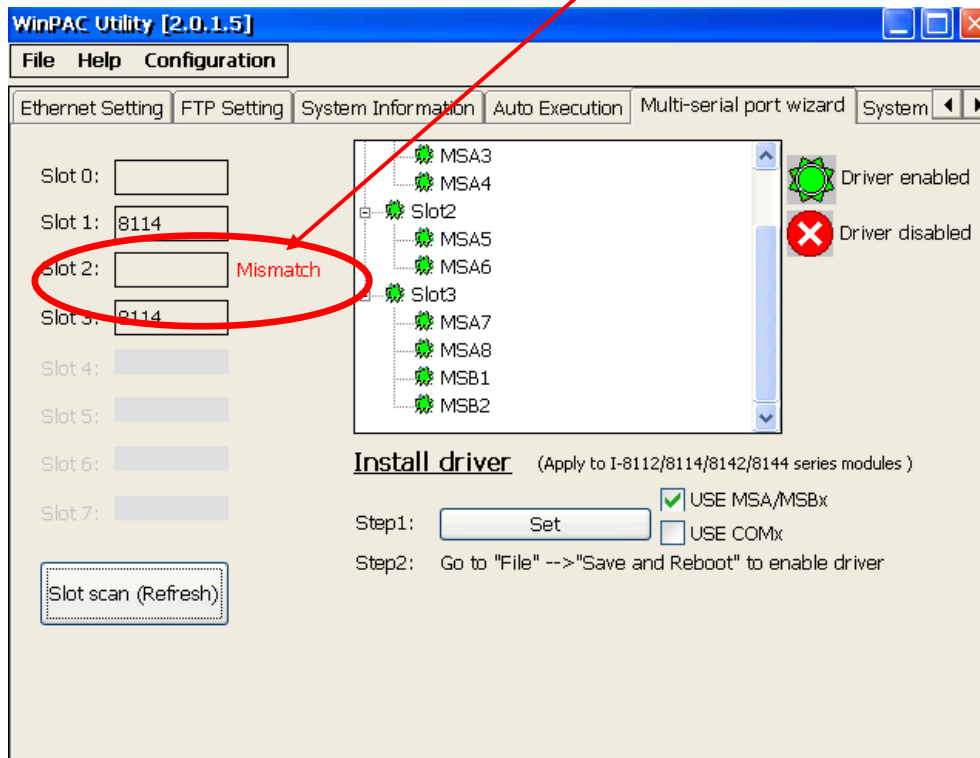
WinPAC Utility [2.0.1.5]

File Help Configuration

Ethernet Setting FTP Setting System Information Auto Execution Multi-serial port wizard System

Slot 0:

Slot 1: 8114

Slot 2: Mismatch

Slot 3: 8114

Slot 4:

Slot 5:

Slot 6:

Slot 7:

Slot scan (Refresh)

MSA3
MSA4
Slot2
MSA5
MSA6
Slot3
MSA7
MSA8
MSB1
MSB2

Driver enabled

Driver disabled

Install driver (Apply to I-8112/8114/8142/8144 series modules )

Step1: Set

USE MSA/MSBx

USE COMx

Step2: Go to "File" -->"Save and Reboot" to enable driver